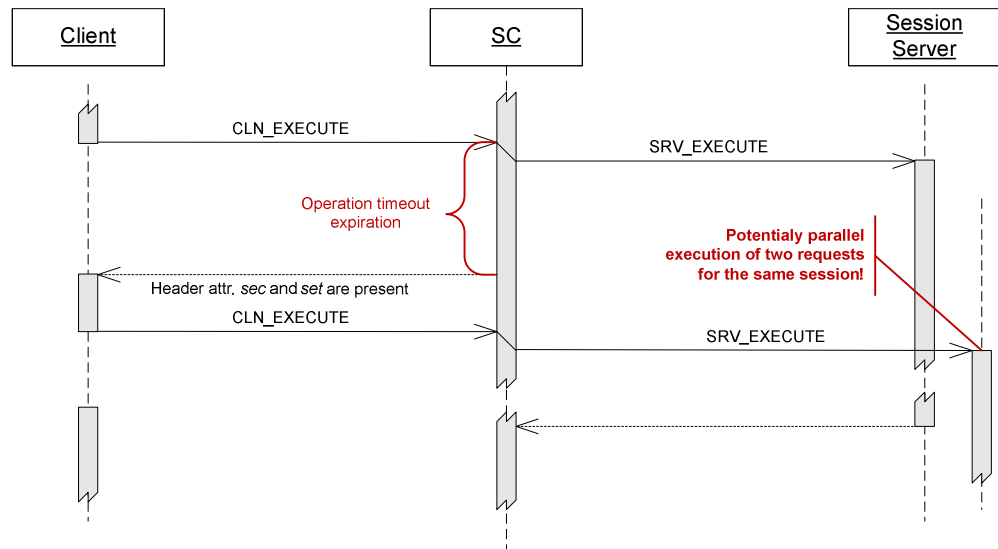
Client

SC

Session Server

CLN_EXECUTE

SRV_EXECUTE

Operation timeout expiration

Potentialy parallel execution of two requests for the same session!

Header attr. *sec* and *set* are present

CLN_EXECUTE

SRV_EXECUTE